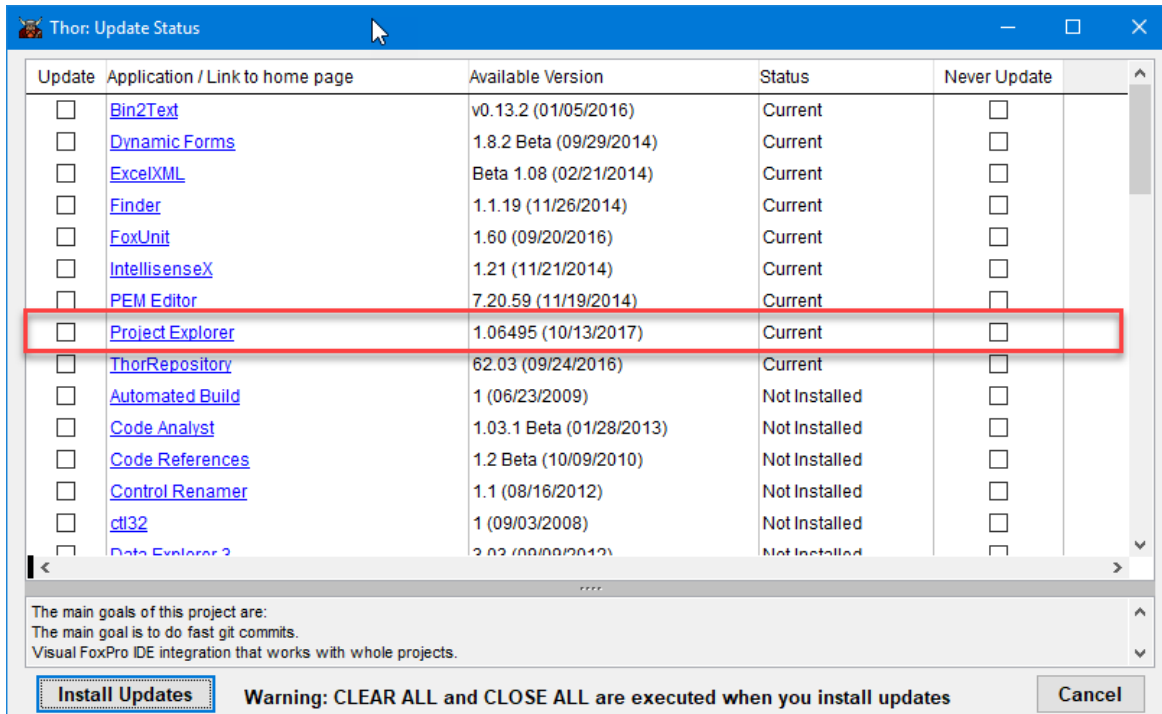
Thor: Update Status

| Update | Application / Link to home page | Available Version | Status | Never Update |
|---|---|---|---|---|
| ☐ | Bin2Text | v0.13.2 (01/05/2016) | Current | ☐ |
| ☐ | Dynamic Forms | 1.8.2 Beta (09/29/2014) | Current | ☐ |
| ☐ | ExcelXML | Beta 1.08 (02/21/2014) | Current | ☐ |
| ☐ | Finder | 1.1.19 (11/26/2014) | Current | ☐ |
| ☐ | FoxUnit | 1.60 (09/20/2016) | Current | ☐ |
| ☐ | IntellisenseX | 1.21 (11/21/2014) | Current | ☐ |
| ☐ | PEM Editor | 7.20.59 (11/19/2014) | Current | ☐ |
| ☐ | Project Explorer | 1.06495 (10/13/2017) | Current | ☐ |
| ☐ | ThorRepository | 62.03 (09/24/2016) | Current | ☐ |
| ☐ | Automated Build | 1 (06/23/2009) | Not Installed | ☐ |
| ☐ | Code Analyst | 1.03.1 Beta (01/28/2013) | Not Installed | ☐ |
| ☐ | Code References | 1.2 Beta (10/09/2010) | Not Installed | ☐ |
| ☐ | Control Renamer | 1.1 (08/16/2012) | Not Installed | ☐ |
| ☐ | ctl32 | 1 (09/03/2008) | Not Installed | ☐ |
| ☐ | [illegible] | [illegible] | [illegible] | ☐ |

The main goals of this project are:
The main goal is to do fast git commits.
Visual FoxPro IDE integration that works with whole projects.

Install Updates

Warning: CLEAR ALL and CLOSE ALL are executed when you install updates

Cancel